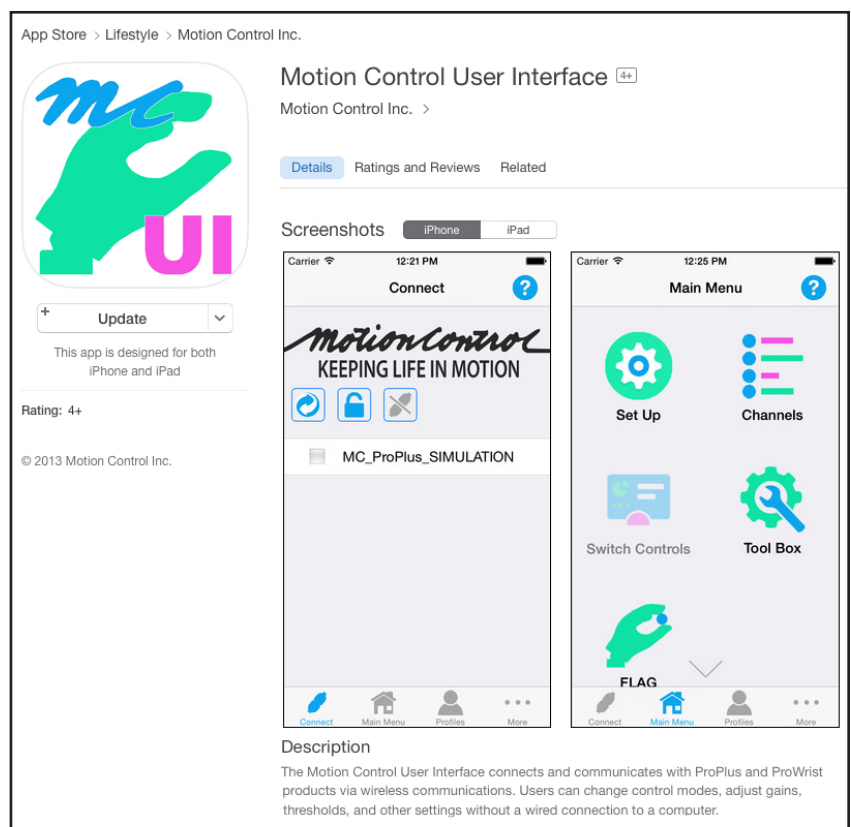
App Store > Lifestyle > Motion Control Inc.

MC UI

Motion Control User Interface 4+

Motion Control Inc. >

Details Ratings and Reviews Related

Screenshots iPhone iPad

+ Update

This app is designed for both iPhone and iPad

Rating: 4+

© 2013 Motion Control Inc.

Carrier 12:21 PM

Connect

?

Motion Control

KEEPING LIFE IN MOTION

MC_ProPlus_SIMULATION

Connect Main Menu Profiles More

Carrier 12:25 PM

Main Menu

?

Set Up

Channels

Switch Controls

Tool Box

FLAG

Connect Main Menu Profiles More

Description

The Motion Control User Interface connects and communicates with ProPlus and ProWrist products via wireless communications. Users can change control modes, adjust gains, thresholds, and other settings without a wired connection to a computer.